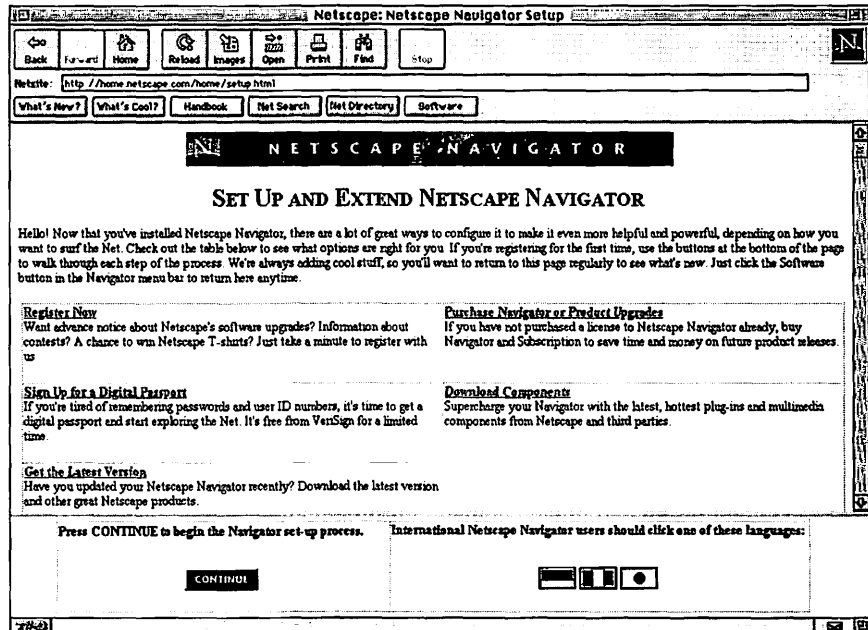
Netscape: Netscape Navigator Setup

Back | Forward | Home | Reload | Images | Open | Print | Find | Stop

Netsite: http://home.netscape.com/home/setup.html

What's New? | What's Cool? | Handbook | Net Search | Net Directory | Software

NETSCAPE NAVIGATOR

SET UP AND EXTEND NETSCAPE NAVIGATOR

Hello! Now that you've installed Netscape Navigator, there are a lot of great ways to configure it to make it even more helpful and powerful, depending on how you want to surf the Net. Check out the table below to see what options are right for you. If you're registering for the first time, use the buttons at the bottom of the page to walk through each step of the process. We're always adding cool stuff, so you'll want to return to this page regularly to see what's new. Just click the Software button in the Navigator menu bar to return here anytime.

Register Now
Want advance notice about Netscape's software upgrades? Information about contests? A chance to win Netscape T-shirts? Just take a minute to register with us

Purchase Navigator or Product Upgrades
If you have not purchased a license to Netscape Navigator already, buy Navigator and Subscription to save time and money on future product releases.

Sign Up for a Digital Passport
If you're tired of remembering passwords and user ID numbers, it's time to get a digital passport and start exploring the Net. It's free from VeriSign for a limited time.

Download Components
Supercharge your Navigator with the latest, hottest plug-ins and multimedia components from Netscape and third parties.

Get the Latest Version
Have you updated your Netscape Navigator recently? Download the latest version and other great Netscape products.

Press CONTINUE to begin the Navigator set-up process.

CONTINUE

International Netscape Navigator users should click one of these languages:

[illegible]